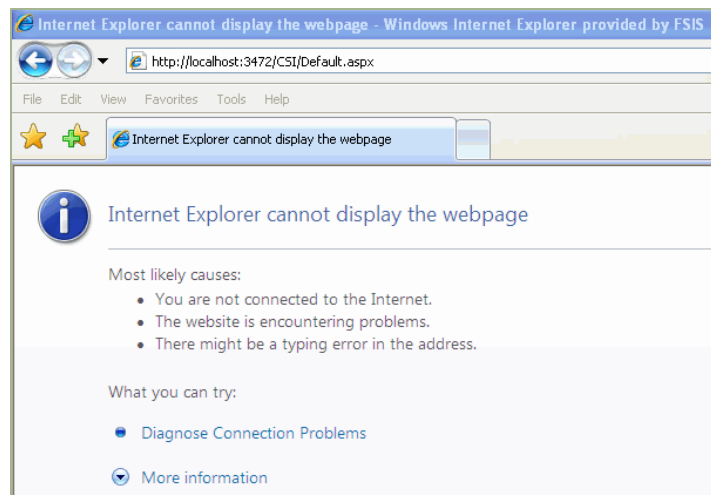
Internet Explorer cannot display the webpage - Windows Internet Explorer provided by FSIS

http://localhost:3472/CSI/Default.aspx

File Edit View Favorites Tools Help

Internet Explorer cannot display the webpage

Internet Explorer cannot display the webpage

Most likely causes:

- You are not connected to the Internet.
- The website is encountering problems.
- There might be a typing error in the address.

What you can try:

Diagnose Connection Problems

More information